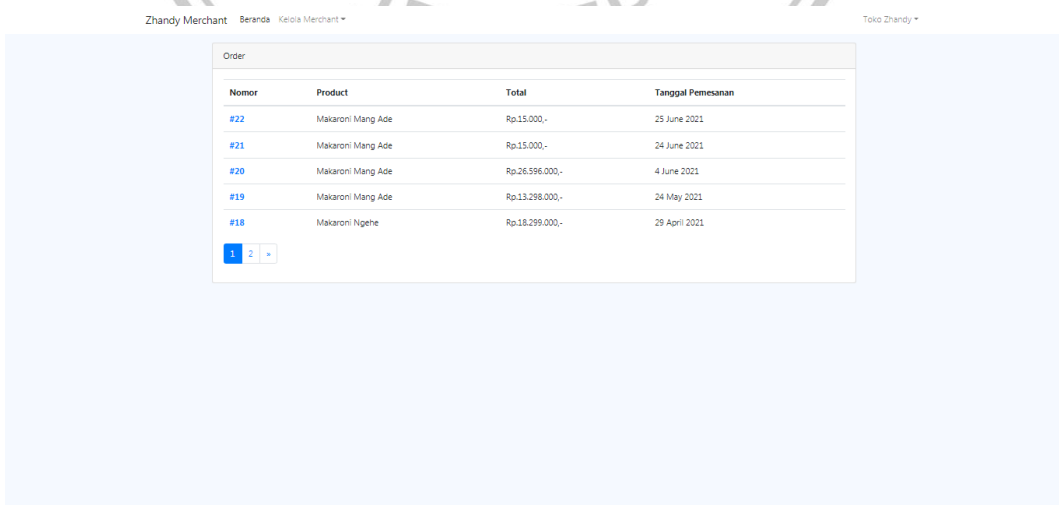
Zhandy Merchant Beranda Kelola Merchant ▾ Toko Zhandy ▾

Order

| Nomor | Product | Total | Tanggal Pemesanan |
|---|---|---|---|
| #22 | Makaroni Mang Ade | Rp.15.000,- | 25 June 2021 |
| #21 | Makaroni Mang Ade | Rp.15.000,- | 24 June 2021 |
| #20 | Makaroni Mang Ade | Rp.26.596.000,- | 4 June 2021 |
| #19 | Makaroni Mang Ade | Rp.13.298.000,- | 24 May 2021 |
| #18 | Makaroni Ngehe | Rp.18.299.000,- | 29 April 2021 |

1 2 »